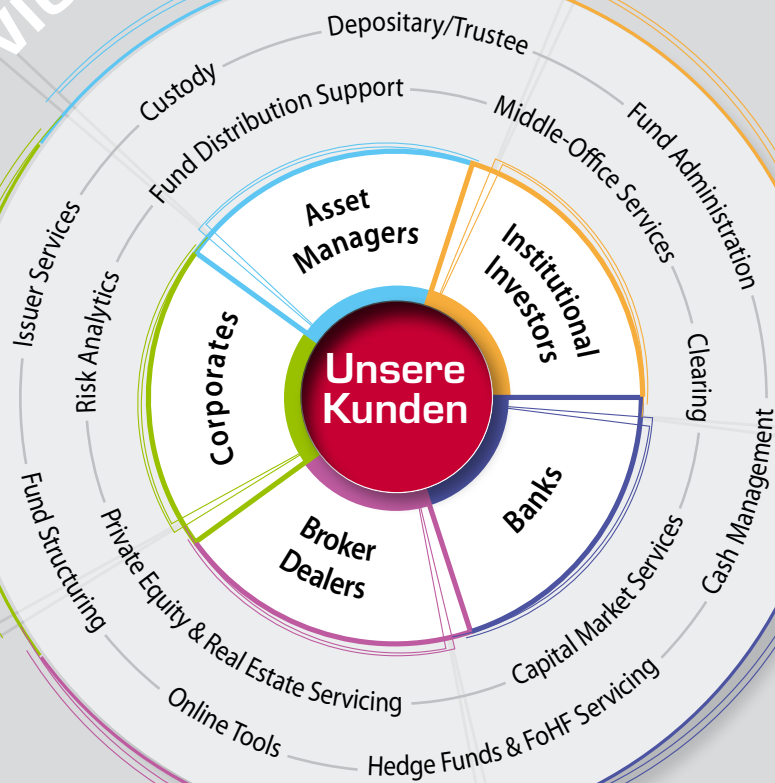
Unsere Kunden

Asset Managers

Institutional Investors

Banks

Broker Dealers

Corporates

Depositary/Trustee

Fund Administration

Clearing

Cash Management

Hedge Funds & FoHF Servicing

Online Tools

Fund Structuring

Issuer Services

Custody

Fund Distribution Support

Middle-Office Services

Risk Analytics

Private Equity & Real Estate Servicing

Capital Market Services